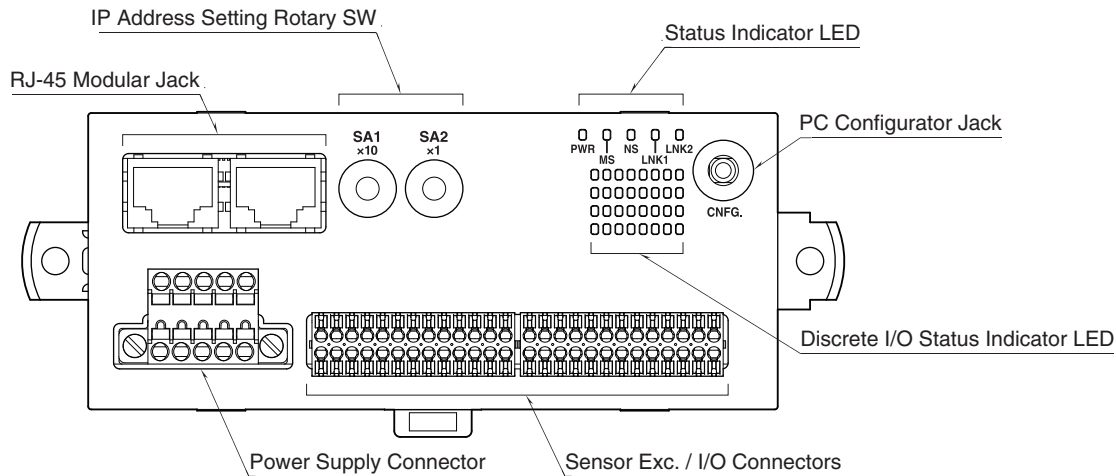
IP Address Setting Rotary SW

Status Indicator LED

RJ-45 Modular Jack

SA1
×10

SA2
×1

PWR MS NS LNK1 LNK2

PC Configurator Jack

CNFG.

Discrete I/O Status Indicator LED

Power Supply Connector

Sensor Exc. / I/O Connectors